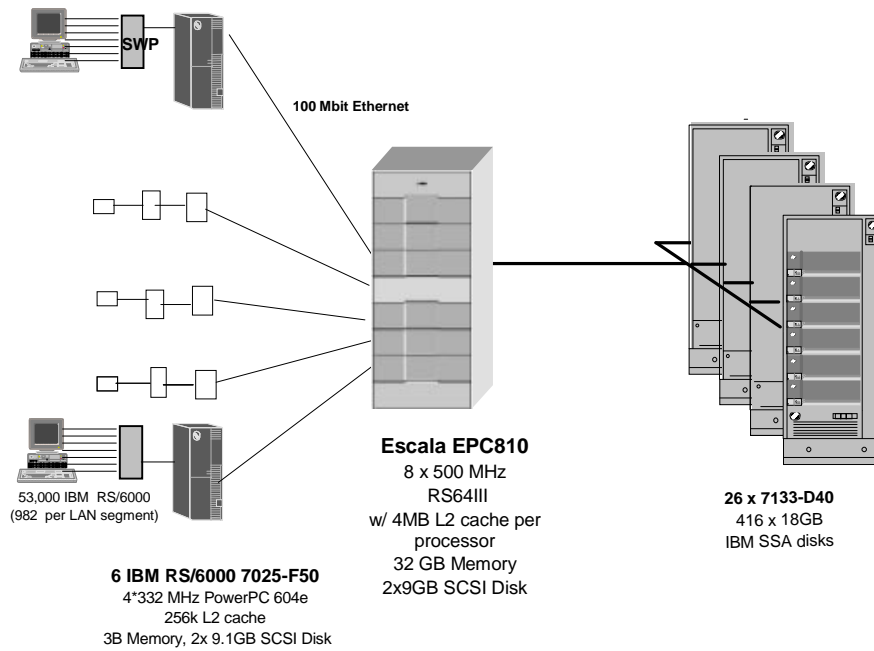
SWP

100 Mbit Ethernet

53,000 IBM RS/6000
(982 per LAN segment)

6 IBM RS/6000 7025-F50
4*332 MHz PowerPC 604e
256k L2 cache
3B Memory, 2x 9.1GB SCSI Disk

Escala EPC810
8 x 500 MHz
RS64III
w/ 4MB L2 cache per processor
32 GB Memory
2x9GB SCSI Disk

26 x 7133-D40
416 x 18GB
IBM SSA disks